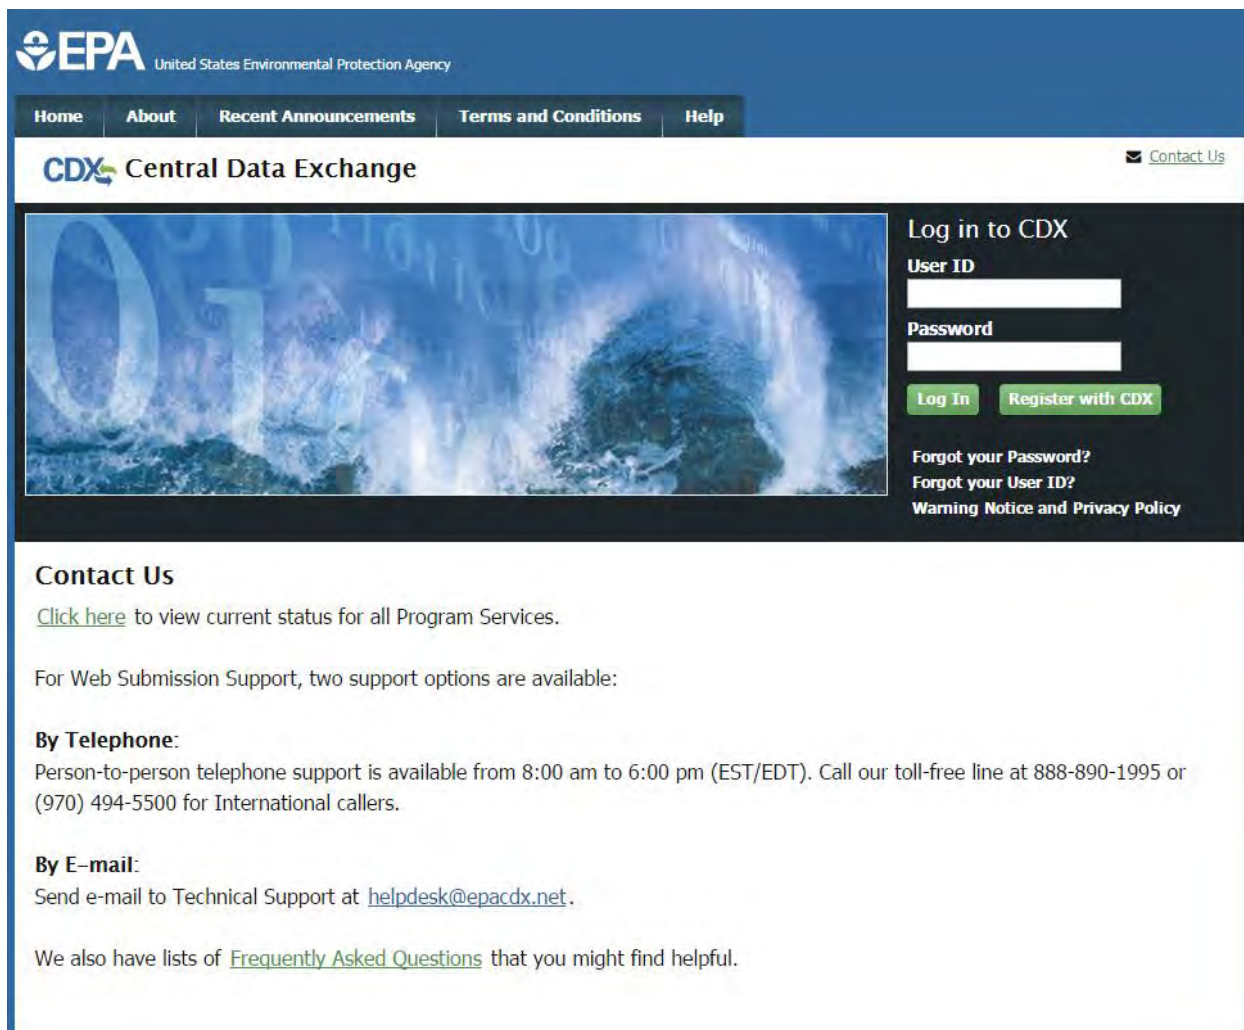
EPA United States Environmental Protection Agency

Home | About | Recent Announcements | Terms and Conditions | Help

CDX Central Data Exchange

Contact Us

Log in to CDX

User ID

Password

Log In | Register with CDX

Forgot your Password?
Forgot your User ID?
Warning Notice and Privacy Policy

Contact Us

Click here to view current status for all Program Services.

For Web Submission Support, two support options are available:

By Telephone:
Person-to-person telephone support is available from 8:00 am to 6:00 pm (EST/EDT). Call our toll-free line at 888-890-1995 or (970) 494-5500 for International callers.

By E-mail:
Send e-mail to Technical Support at helpdesk@epacdx.net.

We also have lists of Frequently Asked Questions that you might find helpful.